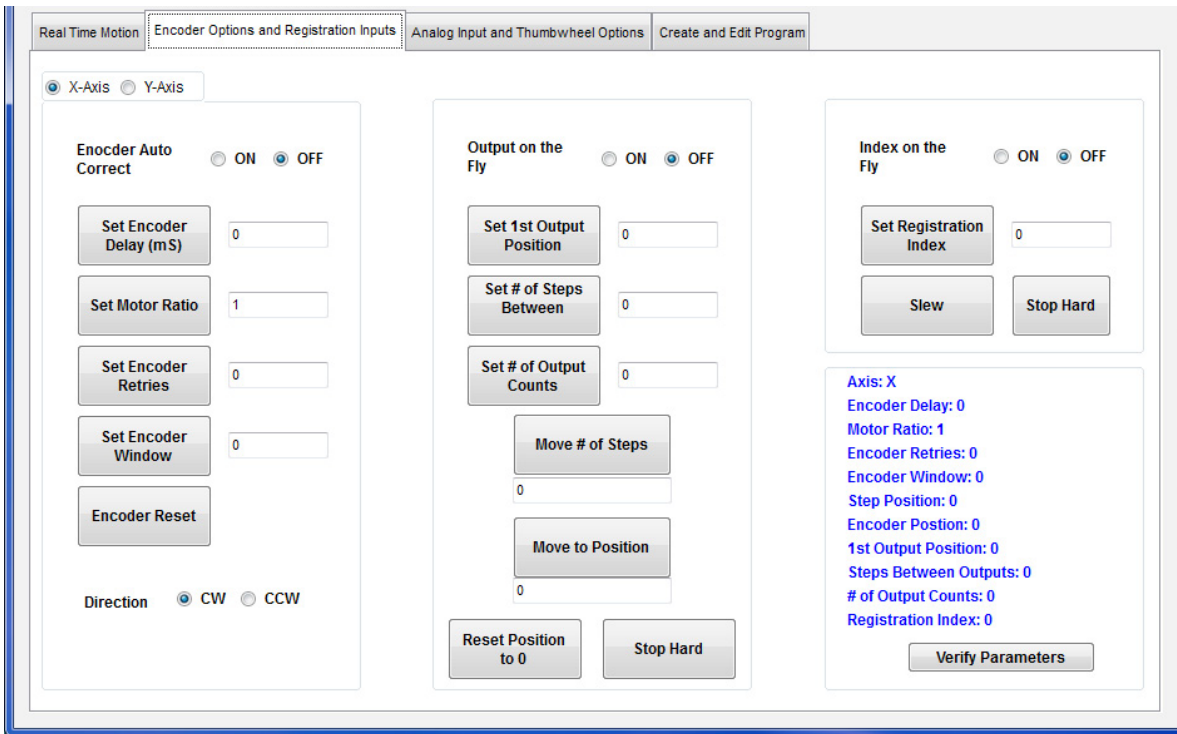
Real Time Motion | Encoder Options and Registration Inputs | Analog Input and Thumbwheel Options | Create and Edit Program

X-Axis  Y-Axis

Enocder Auto Correct  ON  OFF

Set Encoder Delay (mS)  0

Set Motor Ratio  1

Set Encoder Retries  0

Set Encoder Window  0

Encoder Reset

Direction  CW  CCW

Output on the Fly  ON  OFF

Set 1st Output Position  0

Set # of Steps Between  0

Set # of Output Counts  0

Move # of Steps

0

Move to Position

0

Reset Position to 0

Stop Hard

Index on the Fly  ON  OFF

Set Registration Index  0

Slew

Stop Hard

Axis: X
Encoder Delay: 0
Motor Ratio: 1
Encoder Retries: 0
Encoder Window: 0
Step Position: 0
Encoder Postion: 0
1st Output Position: 0
Steps Between Outputs: 0
# of Output Counts: 0
Registration Index: 0

Verify Parameters